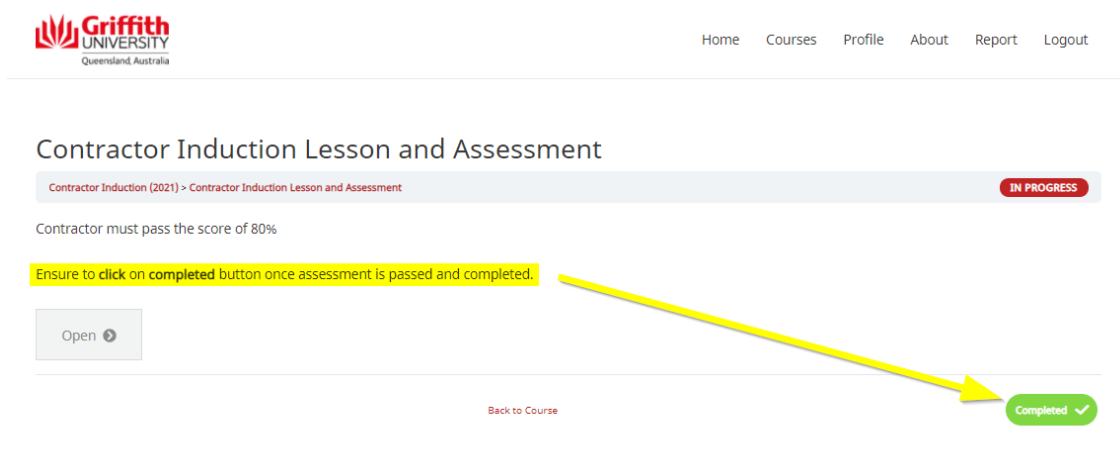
Griffith UNIVERSITY
Queensland, Australia

Home Courses Profile About Report Logout

Contractor Induction Lesson and Assessment

Contractor Induction (2021) > Contractor Induction Lesson and Assessment

IN PROGRESS

Contractor must pass the score of 80%

Ensure to **click** on **completed** button once assessment is passed and completed.

Open

Back to Course

Completed